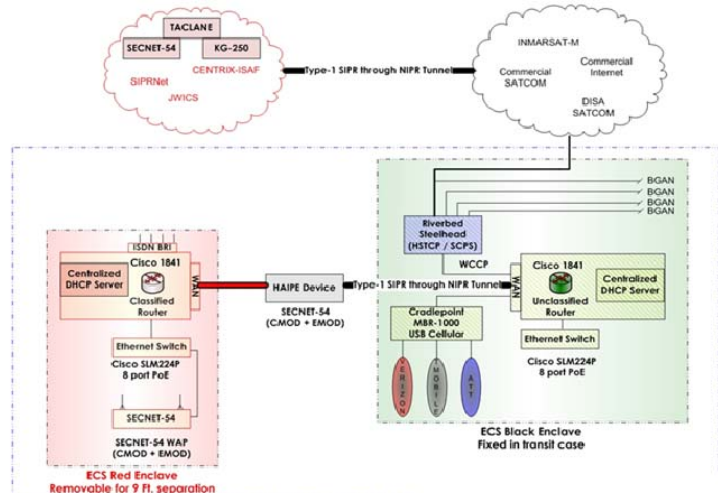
TACLANE
SECNET-54
KG-250
SIPRNet
CENTRIX-ISAF
JWICS
Type-1 SIPR through NIPR Tunnel
INMARSAT-M
Commercial SATCOM
Commercial Internet
DISA SATCOM
BGAN
BGAN
BGAN
BGAN
Riverbed Steelhead (HSTCP / SCPS)
WCCP
ISDN BRI
Centralized DHCP Server
Cisco 1841
Classified Router
WAN
HAIPE Device
SECNET-54 (CMOD + EMOD)
Type-1 SIPR through NIPR Tunnel
WAN
Cisco 1841
Unclassified Router
Centralized DHCP Server
Cradlepoint MBR-1000 USB Cellular
Ethernet Switch
Cisco SLM224P 8 port PoE
Ethernet Switch
Cisco SLM224P 8 port PoE
VERIZON
T-MOBILE
ATT
SECNET-54
SECNET-54 WAP (CMOD + EMOD)
ECS Black Enclave
Fixed in transit case
ECS Red Enclave
Removable for 9 Ft. separation